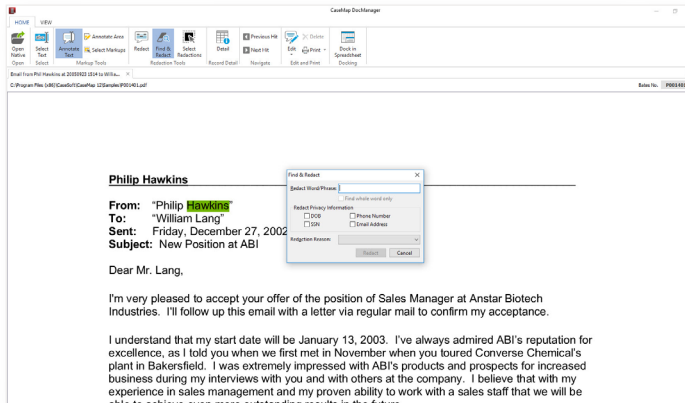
CaseMap DocManager

HOME VIEW

Open Native
Select Text
Annotate Text
Annotate Area
Select Markups
Redact
Find & Redact
Select Redactions
Detail
Previous Hit
Next Hit
Edit
Delete
Print
Dock in Spreadsheet

Open Select Markup Tools Redaction Tools Record Detail Navigate Edit and Print Docking

Email from Phil Hawkins at 20030923 1514 to Willia... ×

C:\Program Files (x86)\CaseSoft\CaseMap 12\Samples\P001401.pdf

Bates No. P00140

Philip Hawkins

From: "Philip Hawkins"
To: "William Lang"
Sent: Friday, December 27, 2002
Subject: New Position at ABI

Find & Redact ×
Redact Word/Phrase:
Find whole word only
Redact Privacy Information
DOB Phone Number
SSN Email Address
Redaction Reason:
Redact Cancel

Dear Mr. Lang,

I'm very pleased to accept your offer of the position of Sales Manager at Anstar Biotech Industries. I'll follow up this email with a letter via regular mail to confirm my acceptance.

I understand that my start date will be January 13, 2003. I've always admired ABI's reputation for excellence, as I told you when we first met in November when you toured Converse Chemical's plant in Bakersfield. I was extremely impressed with ABI's products and prospects for increased business during my interviews with you and with others at the company. I believe that with my experience in sales management and my proven ability to work with a sales staff that we will be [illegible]